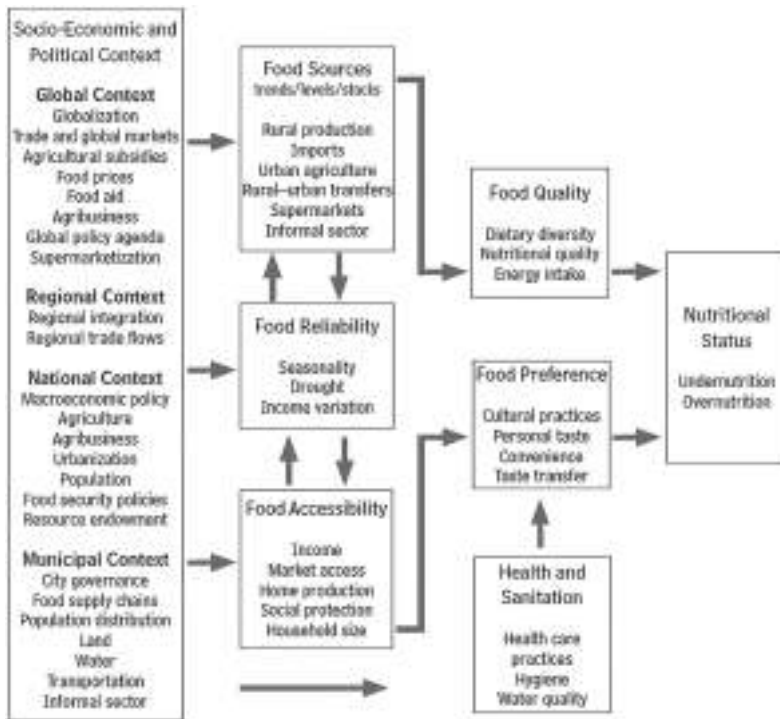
Socio-Economic and Political Context

Global Context
Globalization
Trade and global markets
Agricultural subsidies
Food prices
Food aid
Agribusiness
Global policy agenda
Supermarketization

Regional Context
Regional integration
Regional trade flows

National Context
Macroeconomic policy
Agriculture
Agribusiness
Urbanization
Population
Food security policies
Resource endowment

Municipal Context
City governance
Food supply chains
Population distribution
Land
Water
Transportation
Informal sector

Food Sources
trends/levels/stocks

Rural production
Imports
Urban agriculture
Rural–urban transfers
Supermarkets
Informal sector

Food Reliability

Seasonality
Drought
Income variation

Food Accessibility

Income
Market access
Home production
Social protection
Household size

Food Quality

Dietary diversity
Nutritional quality
Energy intake

Food Preference

Cultural practices
Personal taste
Convenience
Taste transfer

Health and Sanitation

Health care practices
Hygiene
Water quality

Nutritional Status

Undernutrition
Overnutrition